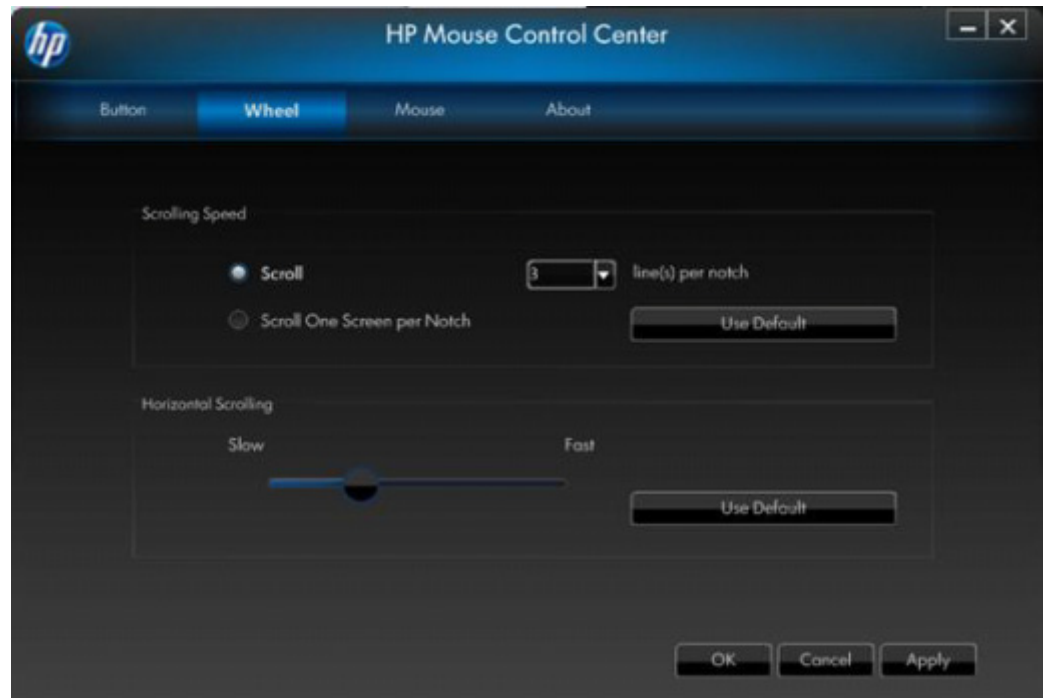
hp

HP Mouse Control Center

Button Wheel Mouse About

Scrolling Speed

Scroll

3

line(s) per notch

Scroll One Screen per Notch

Use Default

Horizontal Scrolling

Slow

Fast

Use Default

OK Cancel Apply